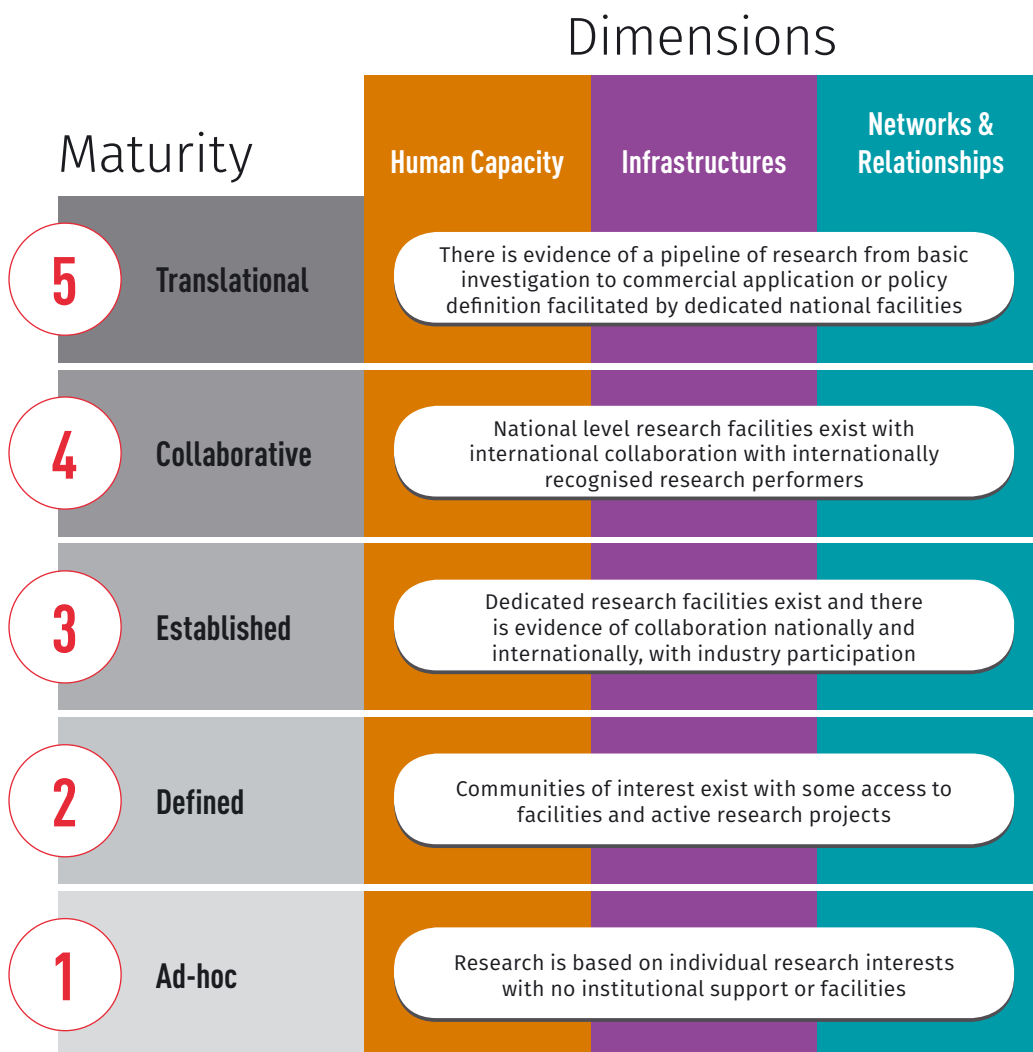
Dimensions

Maturity

Human Capacity

Infrastructures

Networks & Relationships

5

Translational

There is evidence of a pipeline of research from basic investigation to commercial application or policy definition facilitated by dedicated national facilities

4

Collaborative

National level research facilities exist with international collaboration with internationally recognised research performers

3

Established

Dedicated research facilities exist and there is evidence of collaboration nationally and internationally, with industry participation

2

Defined

Communities of interest exist with some access to facilities and active research projects

1

Ad-hoc

Research is based on individual research interests with no institutional support or facilities